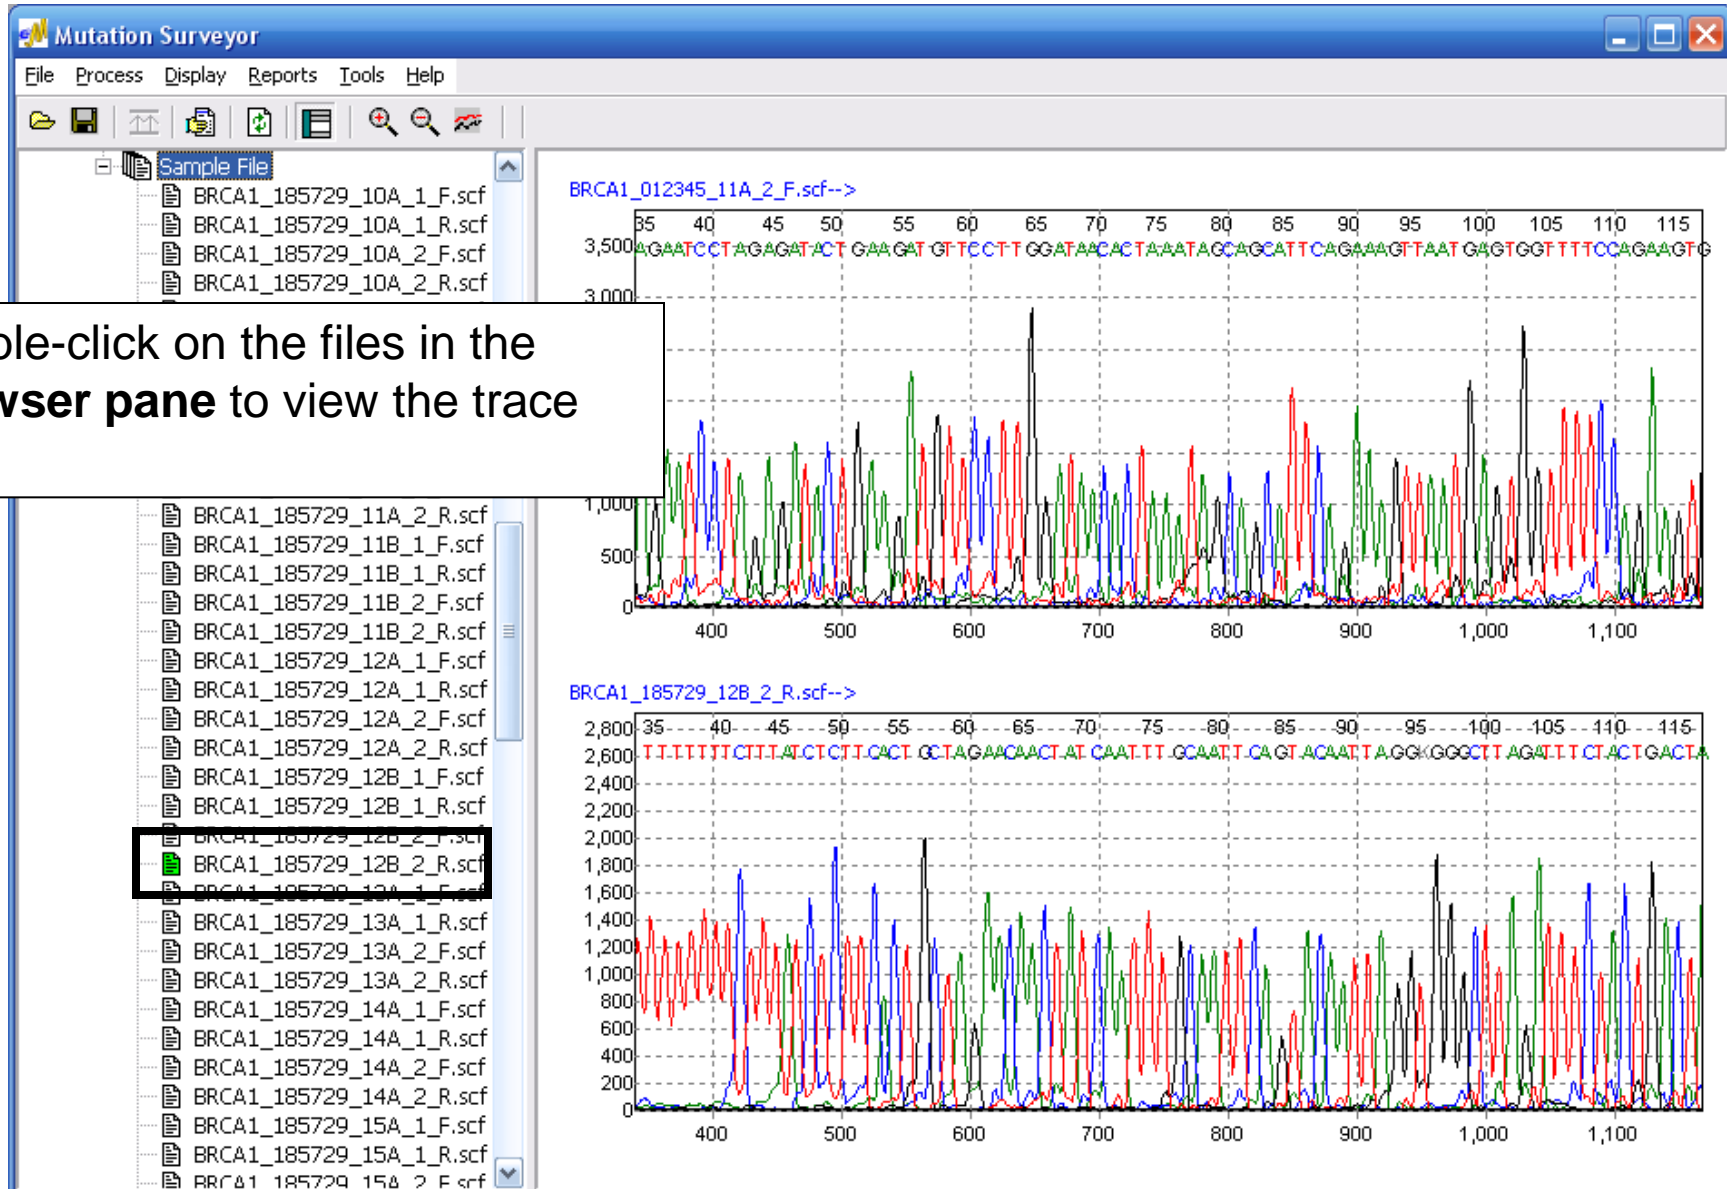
Mutation Surveyor

File Process Display Reports Tools Help

Sample File
BRCA1_185729_10A_1_F.scf
BRCA1_185729_10A_1_R.scf
BRCA1_185729_10A_2_F.scf
BRCA1_185729_10A_2_R.scf

ble-click on the files in the **wser pane** to view the trace

BRCA1_185729_11A_2_R.scf
BRCA1_185729_11B_1_F.scf
BRCA1_185729_11B_1_R.scf
BRCA1_185729_11B_2_F.scf
BRCA1_185729_11B_2_R.scf
BRCA1_185729_12A_1_F.scf
BRCA1_185729_12A_1_R.scf
BRCA1_185729_12A_2_F.scf
BRCA1_185729_12A_2_R.scf
BRCA1_185729_12B_1_F.scf
BRCA1_185729_12B_1_R.scf
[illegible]
BRCA1_185729_12B_2_R.scf
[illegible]
BRCA1_185729_13A_1_R.scf
BRCA1_185729_13A_2_F.scf
BRCA1_185729_13A_2_R.scf
BRCA1_185729_14A_1_F.scf
BRCA1_185729_14A_1_R.scf
BRCA1_185729_14A_2_F.scf
BRCA1_185729_14A_2_R.scf
BRCA1_185729_15A_1_F.scf
BRCA1_185729_15A_1_R.scf
BRCA1_185729_15A_2_F.scf

BRCA1_012345_11A_2_F.scf-->
35 40 45 50 55 60 65 70 75 80 85 90 95 100 105 110 115
3,500 AGAATCCTAGAGATACTGAAGATGTTCCTTGGATAACACTAAATAGCAGCATTCAGAAAGTTAATGAGTGGTTTTCCAGAAGTG
3,000
1,000
500
0
400 500 600 700 800 900 1,000 1,100

BRCA1_185729_12B_2_R.scf-->
35 40 45 50 55 60 65 70 75 80 85 90 95 100 105 110 115
2,800
2,600 TTTTTTTCTTTATCTCTTCACTGCTAGAACAACTATCAATTTGCAATTCAGTACAATTAGGKGGGCTTAGATTTCTACTGACTA
2,400
2,200
2,000
1,800
1,600
1,400
1,200
1,000
800
600
400
200
0
400 500 600 700 800 900 1,000 1,100